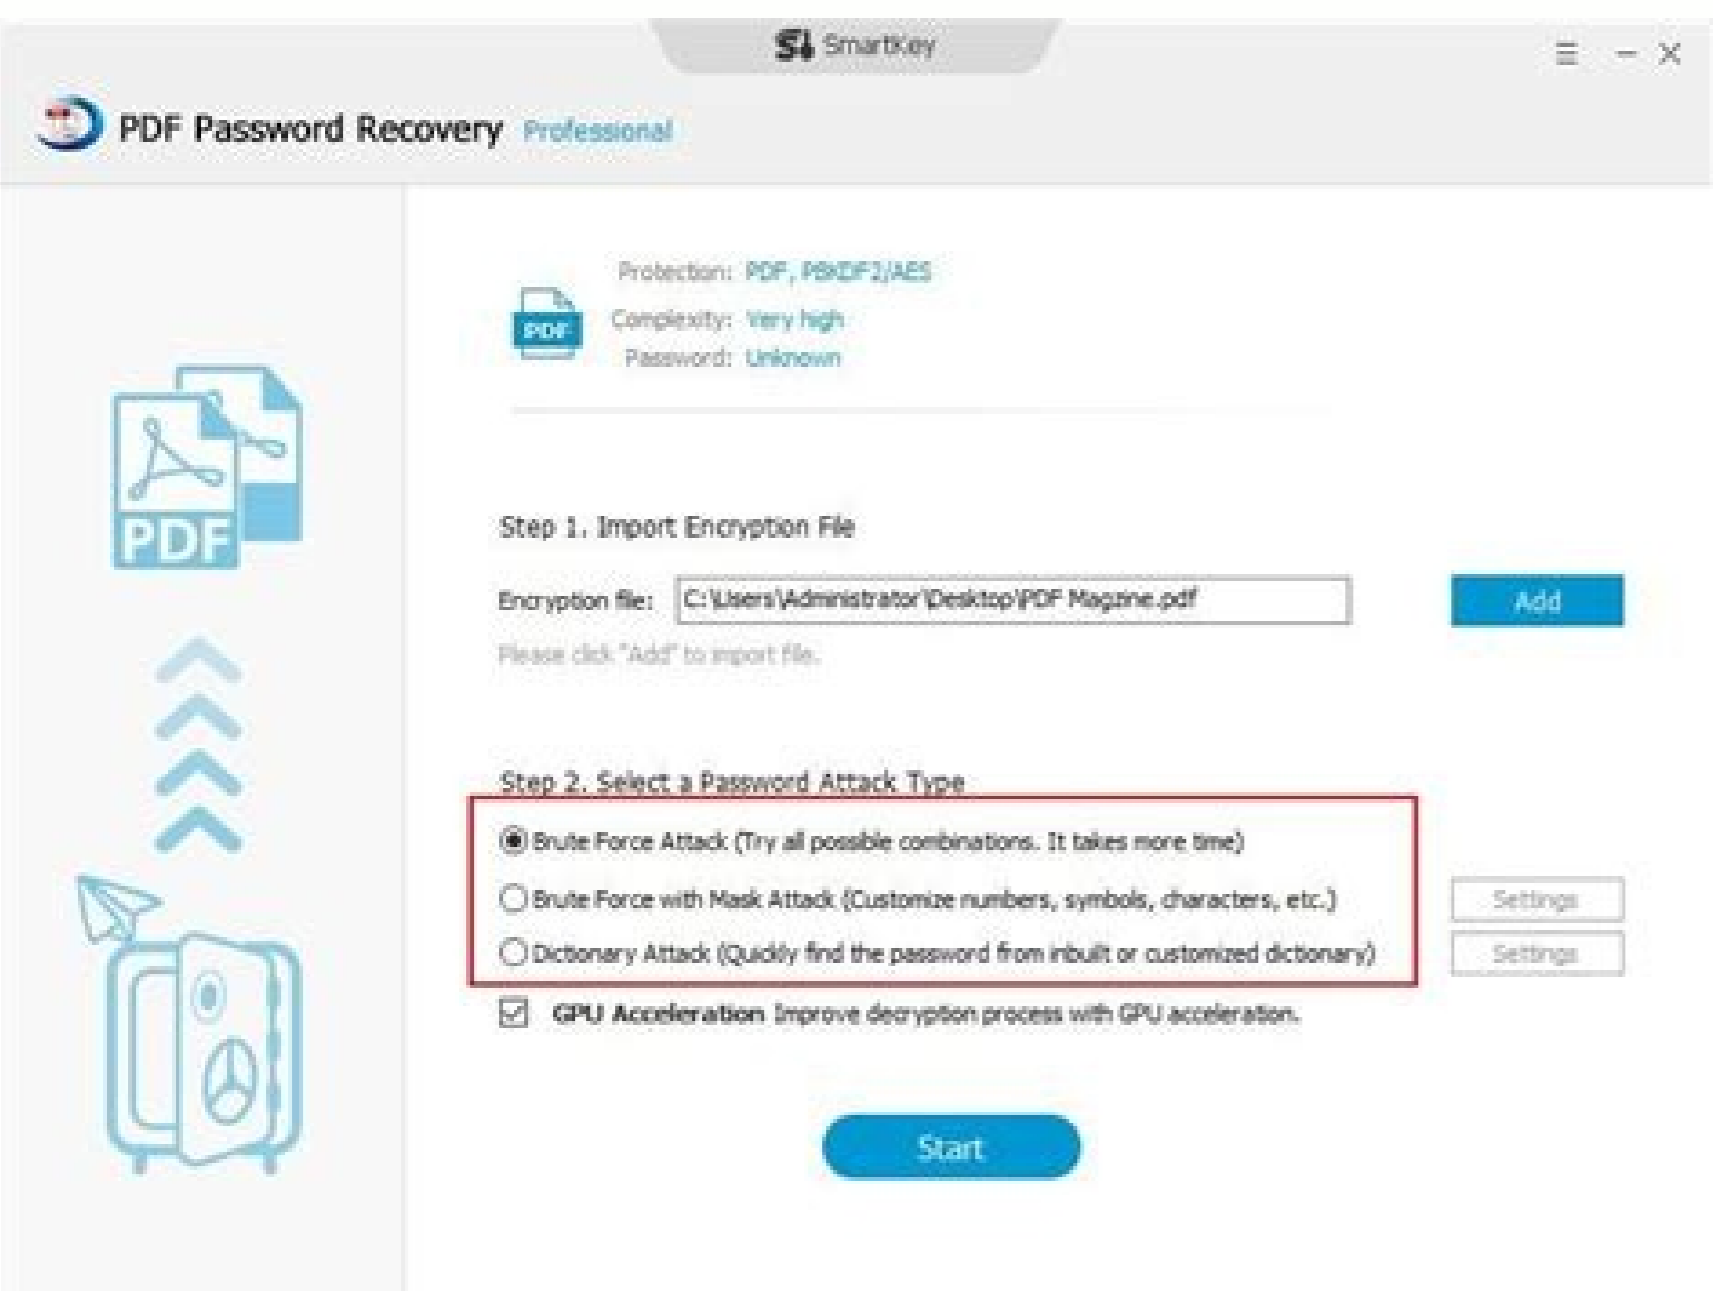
SmartKey

PDF Password Recovery Professional

PDF

PDF

Protection: PDF, PBKDF2/AES
Complexity: Very high
Password: Unknown

Step 1. Import Encryption File

Encryption file: C:\Users\Administrator\Desktop\PDF Magzine.pdf

Add

Please click "Add" to import file.

Step 2. Select a Password Attack Type

Brute Force Attack (Try all possible combinations. It takes more time)

Brute Force with Mask Attack (Customize numbers, symbols, characters, etc.)

Settings

Dictionary Attack (Quickly find the password from inbuilt or customized dictionary)

Settings

GPU Acceleration Improve decryption process with GPU acceleration.

Start